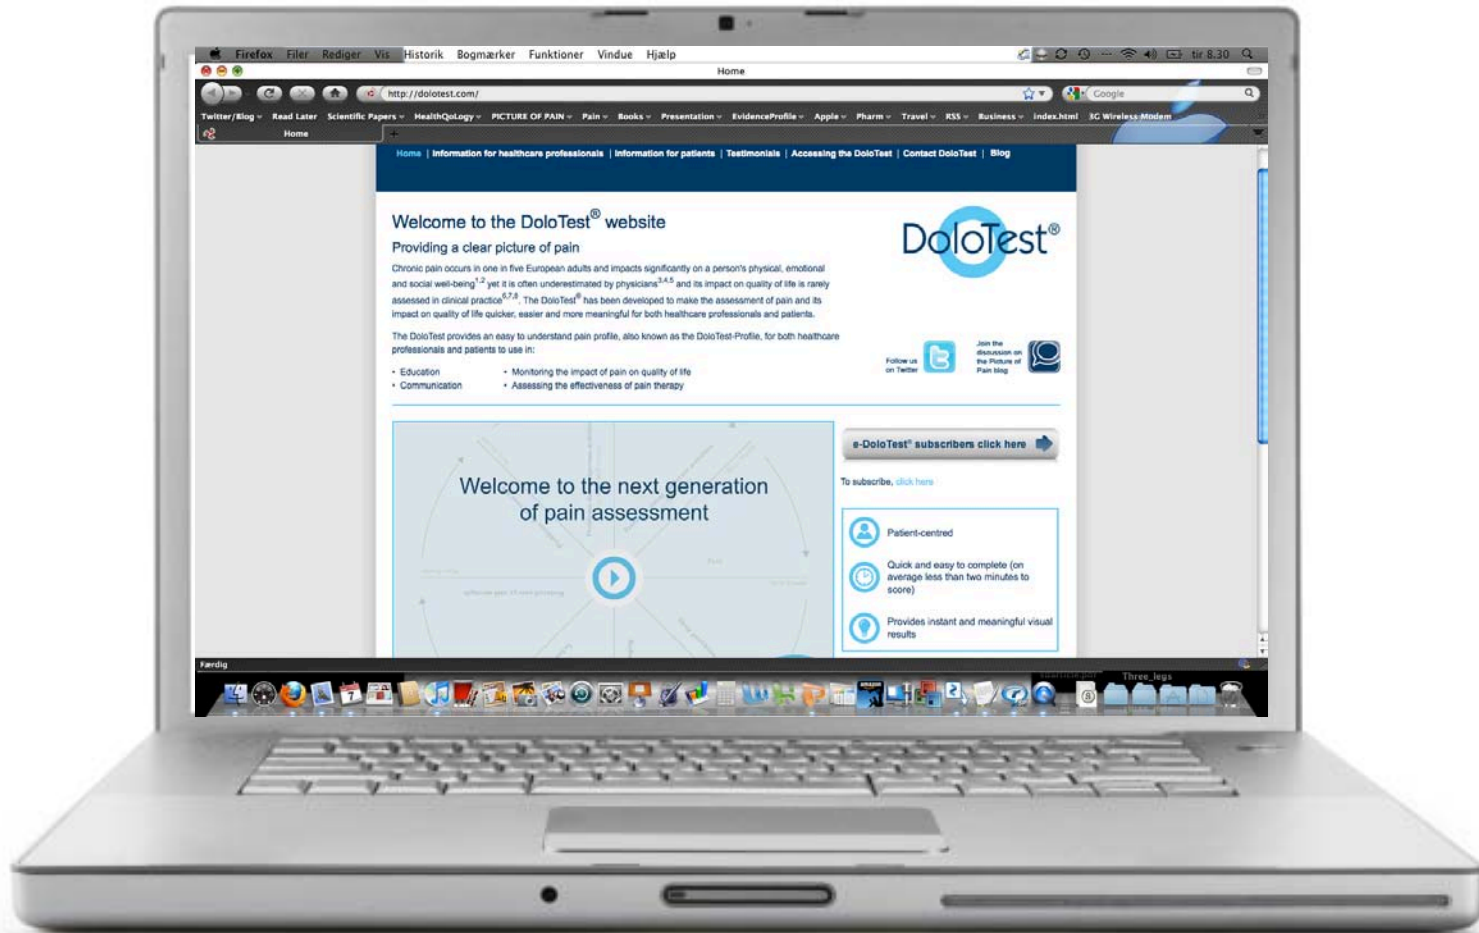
Firefox Filer Rediger Vis Historik Bogmærker Funktioner Vindue Hjælp tir 8.30

Home

http://dolotest.com/

Google

Twitter/Blog Read Later Scientific Papers HealthQoLogy PICTURE OF PAIN Pain Books Presentation EvidenceProfile Apple Pharm Travel RSS Business index.html 3G Wireless Modem

Home

Home | Information for healthcare professionals | Information for patients | Testimonials | Accessing the DoloTest | Contact DoloTest | Blog

Welcome to the DoloTest® website

Providing a clear picture of pain

Chronic pain occurs in one in five European adults and impacts significantly on a person's physical, emotional and social well-being$^{1,2}$ yet it is often underestimated by physicians$^{3,4,5}$ and its impact on quality of life is rarely assessed in clinical practice$^{6,7,8}$. The DoloTest® has been developed to make the assessment of pain and its impact on quality of life quicker, easier and more meaningful for both healthcare professionals and patients.

The DoloTest provides an easy to understand pain profile, also known as the DoloTest-Profile, for both healthcare professionals and patients to use in:

• Education
• Communication
• Monitoring the impact of pain on quality of life
• Assessing the effectiveness of pain therapy

DoloTest®

Follow us on Twitter

Join the discussion on the Picture of Pain blog

Welcome to the next generation of pain assessment

e-DoloTest® subscribers click here

To subscribe, click here

Patient-centred

Quick and easy to complete (on average less than two minutes to score)

Provides instant and meaningful visual results

Færdig

Three_legs